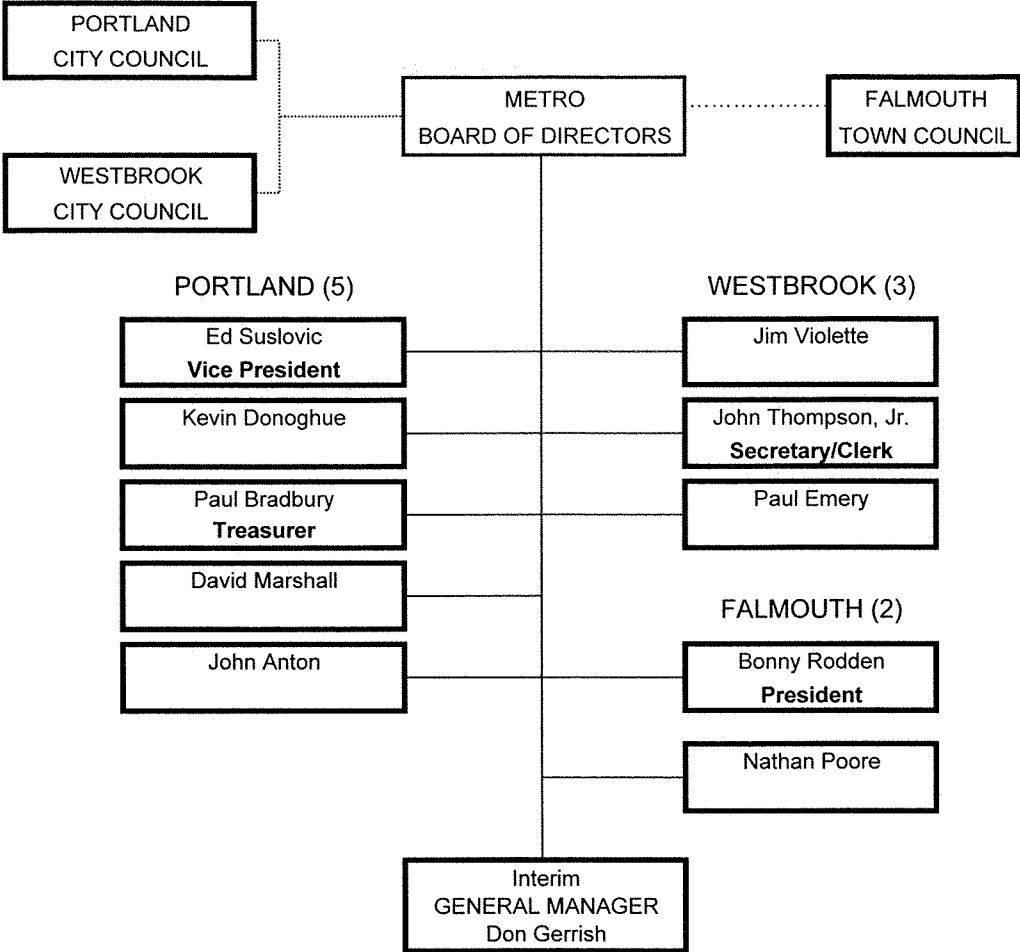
PORTLAND CITY COUNCIL

WESTBROOK CITY COUNCIL

METRO BOARD OF DIRECTORS

FALMOUTH TOWN COUNCIL

PORTLAND (5)

Ed Suslovic
**Vice President**

Kevin Donoghue

Paul Bradbury
**Treasurer**

David Marshall

John Anton

WESTBROOK (3)

Jim Violette

John Thompson, Jr.
**Secretary/Clerk**

Paul Emery

FALMOUTH (2)

Bonny Rodden
**President**

Nathan Poore

Interim
GENERAL MANAGER
Don Gerrish